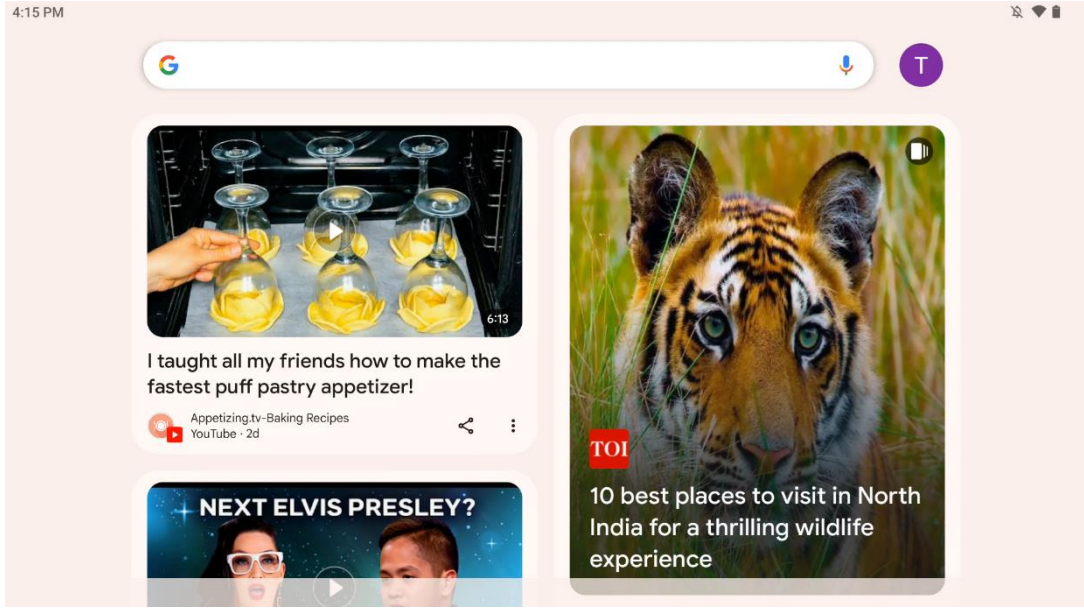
4:15 PM

T

6:13

I taught all my friends how to make the fastest puff pastry appetizer!

Appetizing.tv-Baking Recipes
YouTube · 2d

NEXT ELVIS PRESLEY?

TOI

10 best places to visit in North India for a thrilling wildlife experience